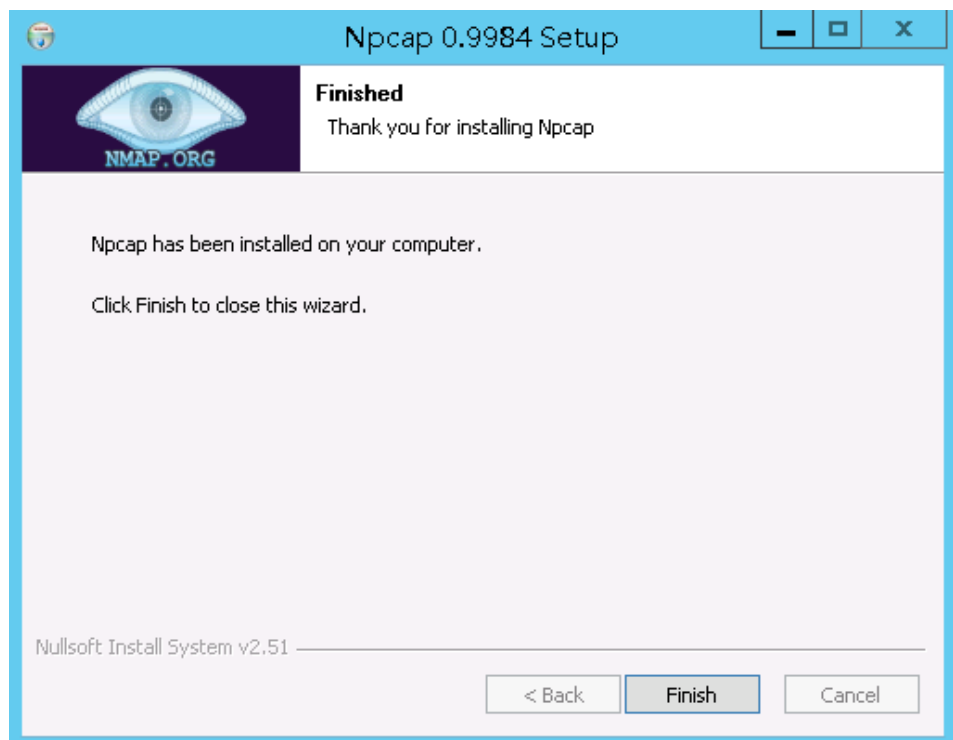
Npcap 0.9984 Setup

NMAP.ORG

Finished
Thank you for installing Npcap

Npcap has been installed on your computer.

Click Finish to close this wizard.

Nullsoft Install System v2.51

< Back
Finish
Cancel